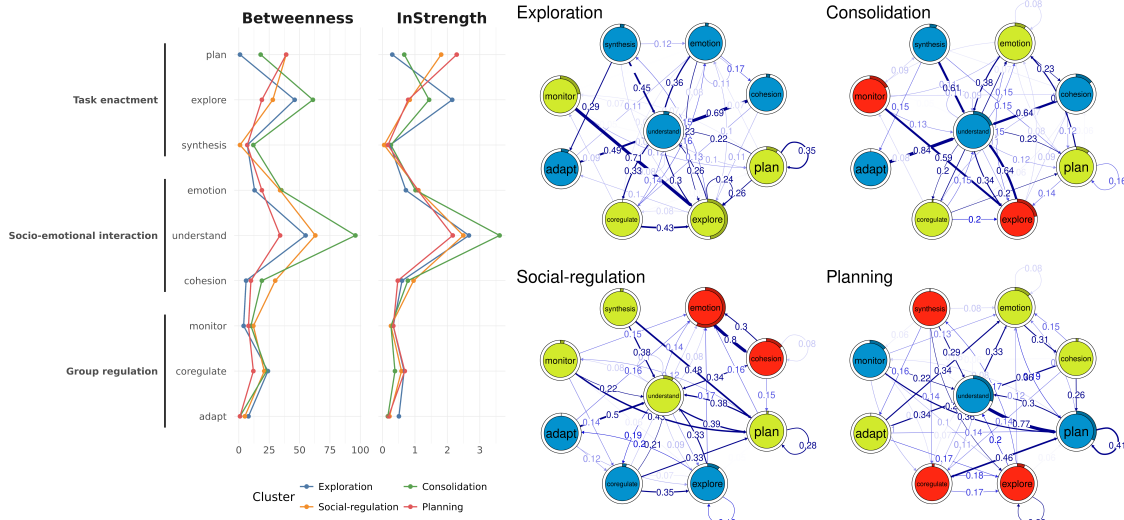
Betweenness

InStrength

Task enactment
plan
explore
synthesis

Socio-emotional interaction
emotion
understand
cohesion

Group regulation
monitor
coregulate
adapt

0 25 50 75 100

0 1 2 3

Cluster
Exploration
Consolidation
Social-regulation
Planning

Exploration
synthesis
emotion
cohesion
monitor
understand
adapt
plan
coregulate
explore
0.12
0.36
0.17
0.45
0.11
0.29
0.11
0.69
0.22
0.23
0.49
0.71
0.33
0.3
0.26
0.24
0.26
0.35
0.43
0.08

Consolidation
synthesis
emotion
cohesion
monitor
understand
adapt
plan
coregulate
explore
0.08
0.09
0.23
0.38
0.61
0.15
0.15
0.64
0.15
0.13
0.23
0.84
0.59
0.2
0.34
0.64
0.12
0.2
0.14
0.2
0.16

Social-regulation
synthesis
emotion
cohesion
monitor
understand
adapt
plan
coregulate
explore
0.3
0.8
0.08
0.15
0.38
0.14
0.48
0.16
0.34
0.16
0.22
0.17
0.38
0.5
0.39
0.15
0.14
0.19
0.33
0.21
0.2
0.33
0.09
0.12
0.35
0.28

Planning
synthesis
emotion
cohesion
monitor
understand
adapt
plan
coregulate
explore
0.08
0.08
0.15
0.29
0.33
0.31
0.22
0.34
0.09
0.14
0.3
0.26
0.34
0.77
0.14
0.2
0.46
0.17
0.18
0.17
0.41